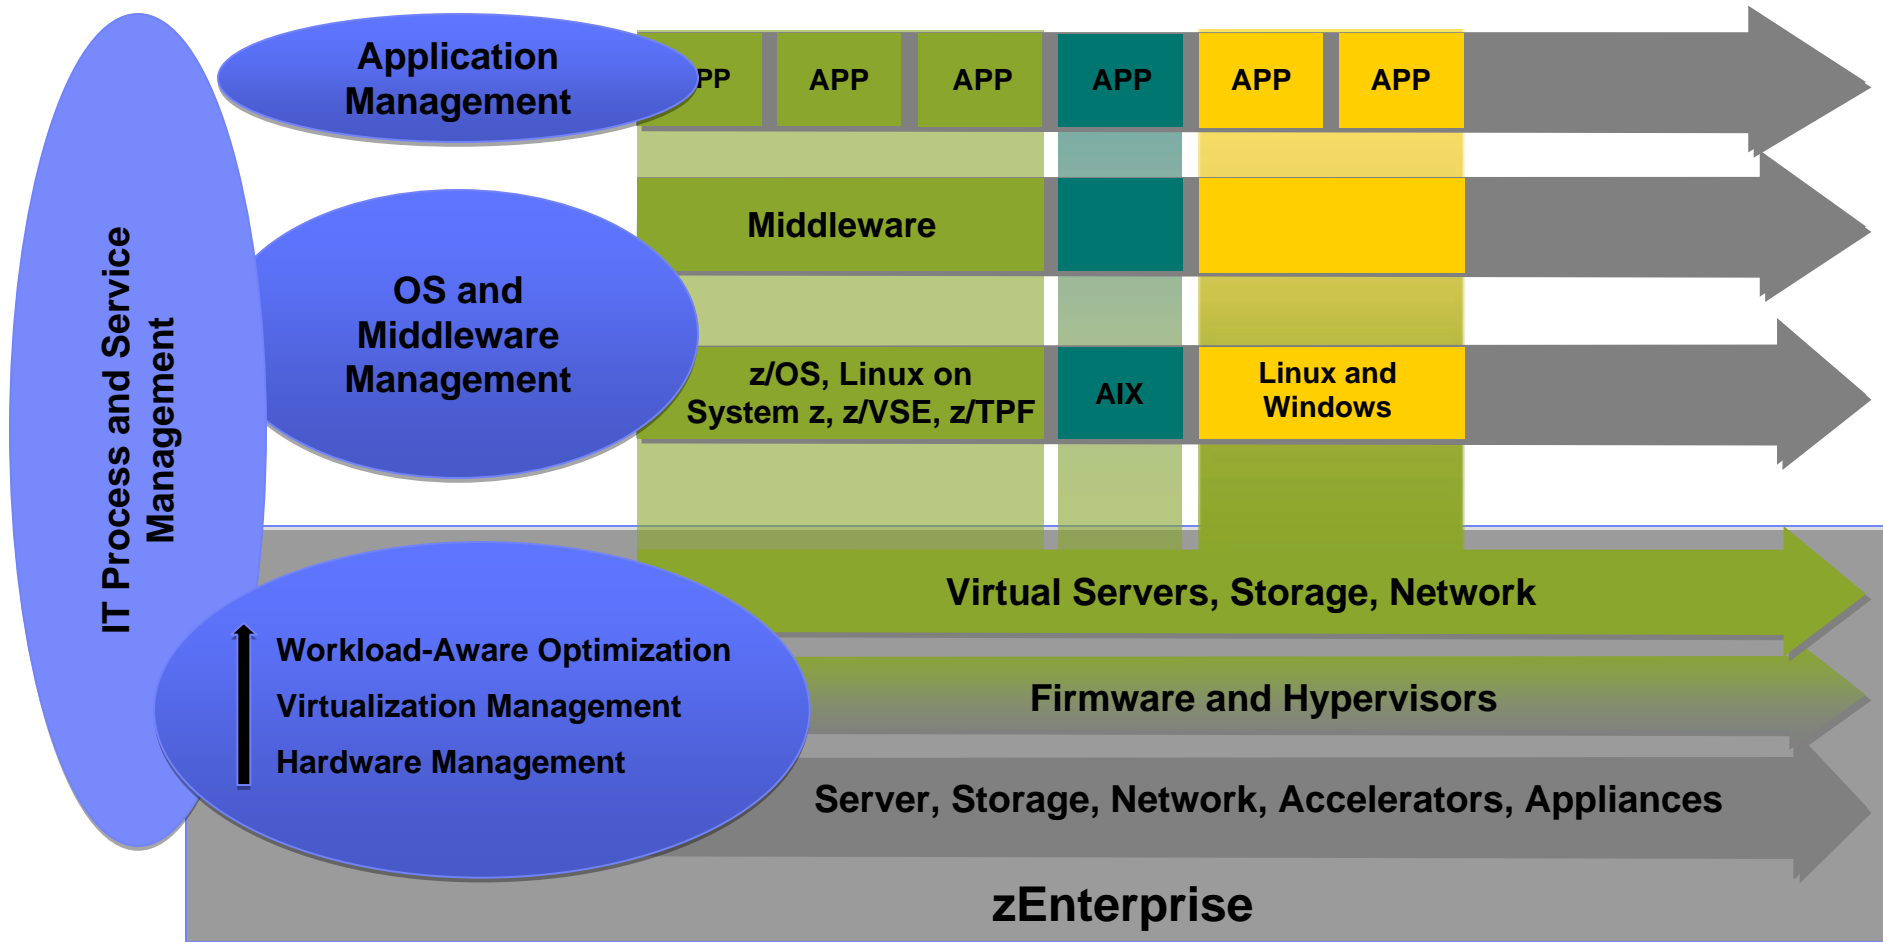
IT Process and Service Management

Application Management

PP APP APP APP APP APP

OS and Middleware Management

Middleware

z/OS, Linux on System z, z/VSE, z/TPF

AIX

Linux and Windows

Virtual Servers, Storage, Network

Workload-Aware Optimization

Virtualization Management

Hardware Management

Firmware and Hypervisors

Server, Storage, Network, Accelerators, Appliances

zEnterprise